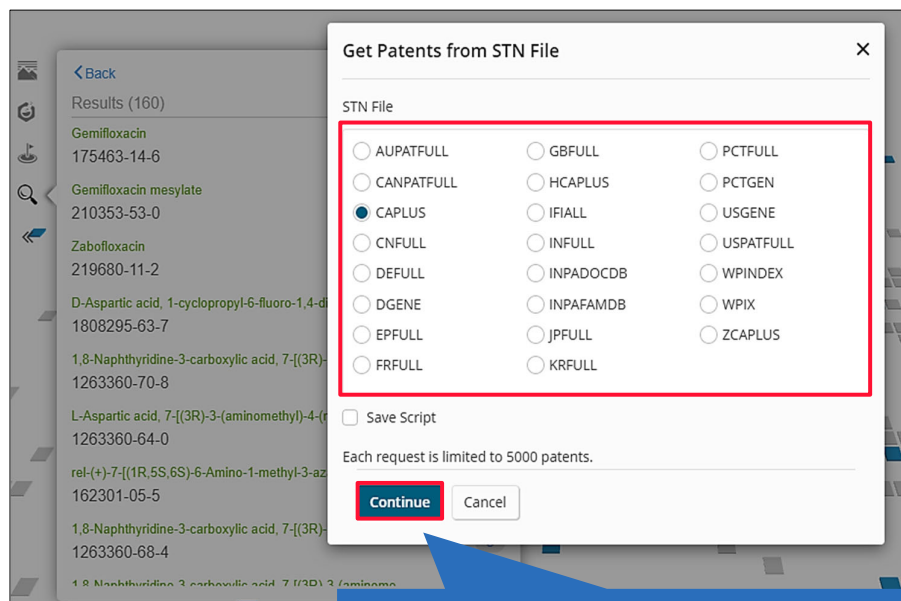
< Back

Results (160)

Gemifloxacin
175463-14-6

Gemifloxacin mesylate
210353-53-0

Zabofloxacin
219680-11-2

D-Aspartic acid, 1-cyclopropyl-6-fluoro-1,4-di
1808295-63-7

1,8-Naphthyridine-3-carboxylic acid, 7-[(3R)-
1263360-70-8

L-Aspartic acid, 7-[(3R)-3-(aminomethyl)-4-(
1263360-64-0

rel-(+)-7-[(1R,5S,6S)-6-Amino-1-methyl-3-az
162301-05-5

1,8-Naphthyridine-3-carboxylic acid, 7-[(3R)-
1263360-68-4

1,8-Naphthyridine-3-carboxylic acid, 7-[(3R)-3-(aminome

Get Patents from STN File

×

STN File

| AUPATFULL | GBFULL | PCTFULL |
|---|---|---|
| CANPATFULL | HCAPLUS | PCTGEN |
| CAPLUS | IFIALL | USGENE |
| CNFULL | INFULL | USPATFULL |
| DEFULL | INPADOCDB | WPINDEX |
| DGENE | INPAFAMDB | WPIX |
| EPFULL | JPFULL | ZCAPLUS |
| FRFULL | KRFULL | |

Save Script

Each request is limited to 5000 patents.

Continue

Cancel